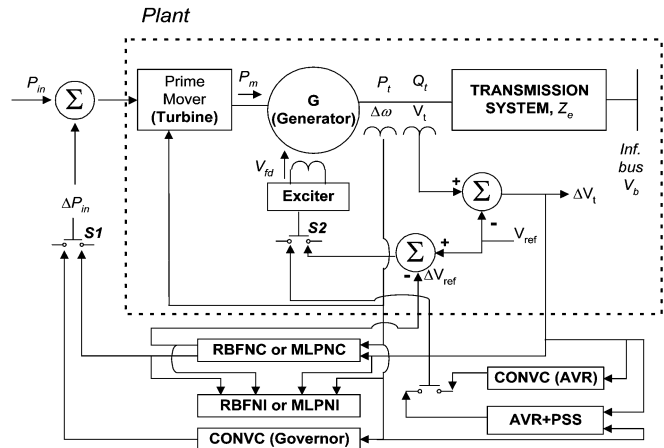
Plant

$P_{in}$

$\Sigma$

Prime Mover (Turbine)

$P_m$

G (Generator)

$P_t$

$Q_t$

TRANSMISSION SYSTEM, $Z_e$

$\Delta\omega$

$V_t$

Inf. bus $V_b$

$V_{fd}$

Exciter

+

$\Sigma$

$\Delta V_t$

-

$\Delta P_{in}$

S1

S2

$\Sigma$

+

$V_{ref}$

-

$\Delta V_{ref}$

RBFNC or MLPNC

CONVC (AVR)

RBFNI or MLPNI

AVR+PSS

CONVC (Governor)